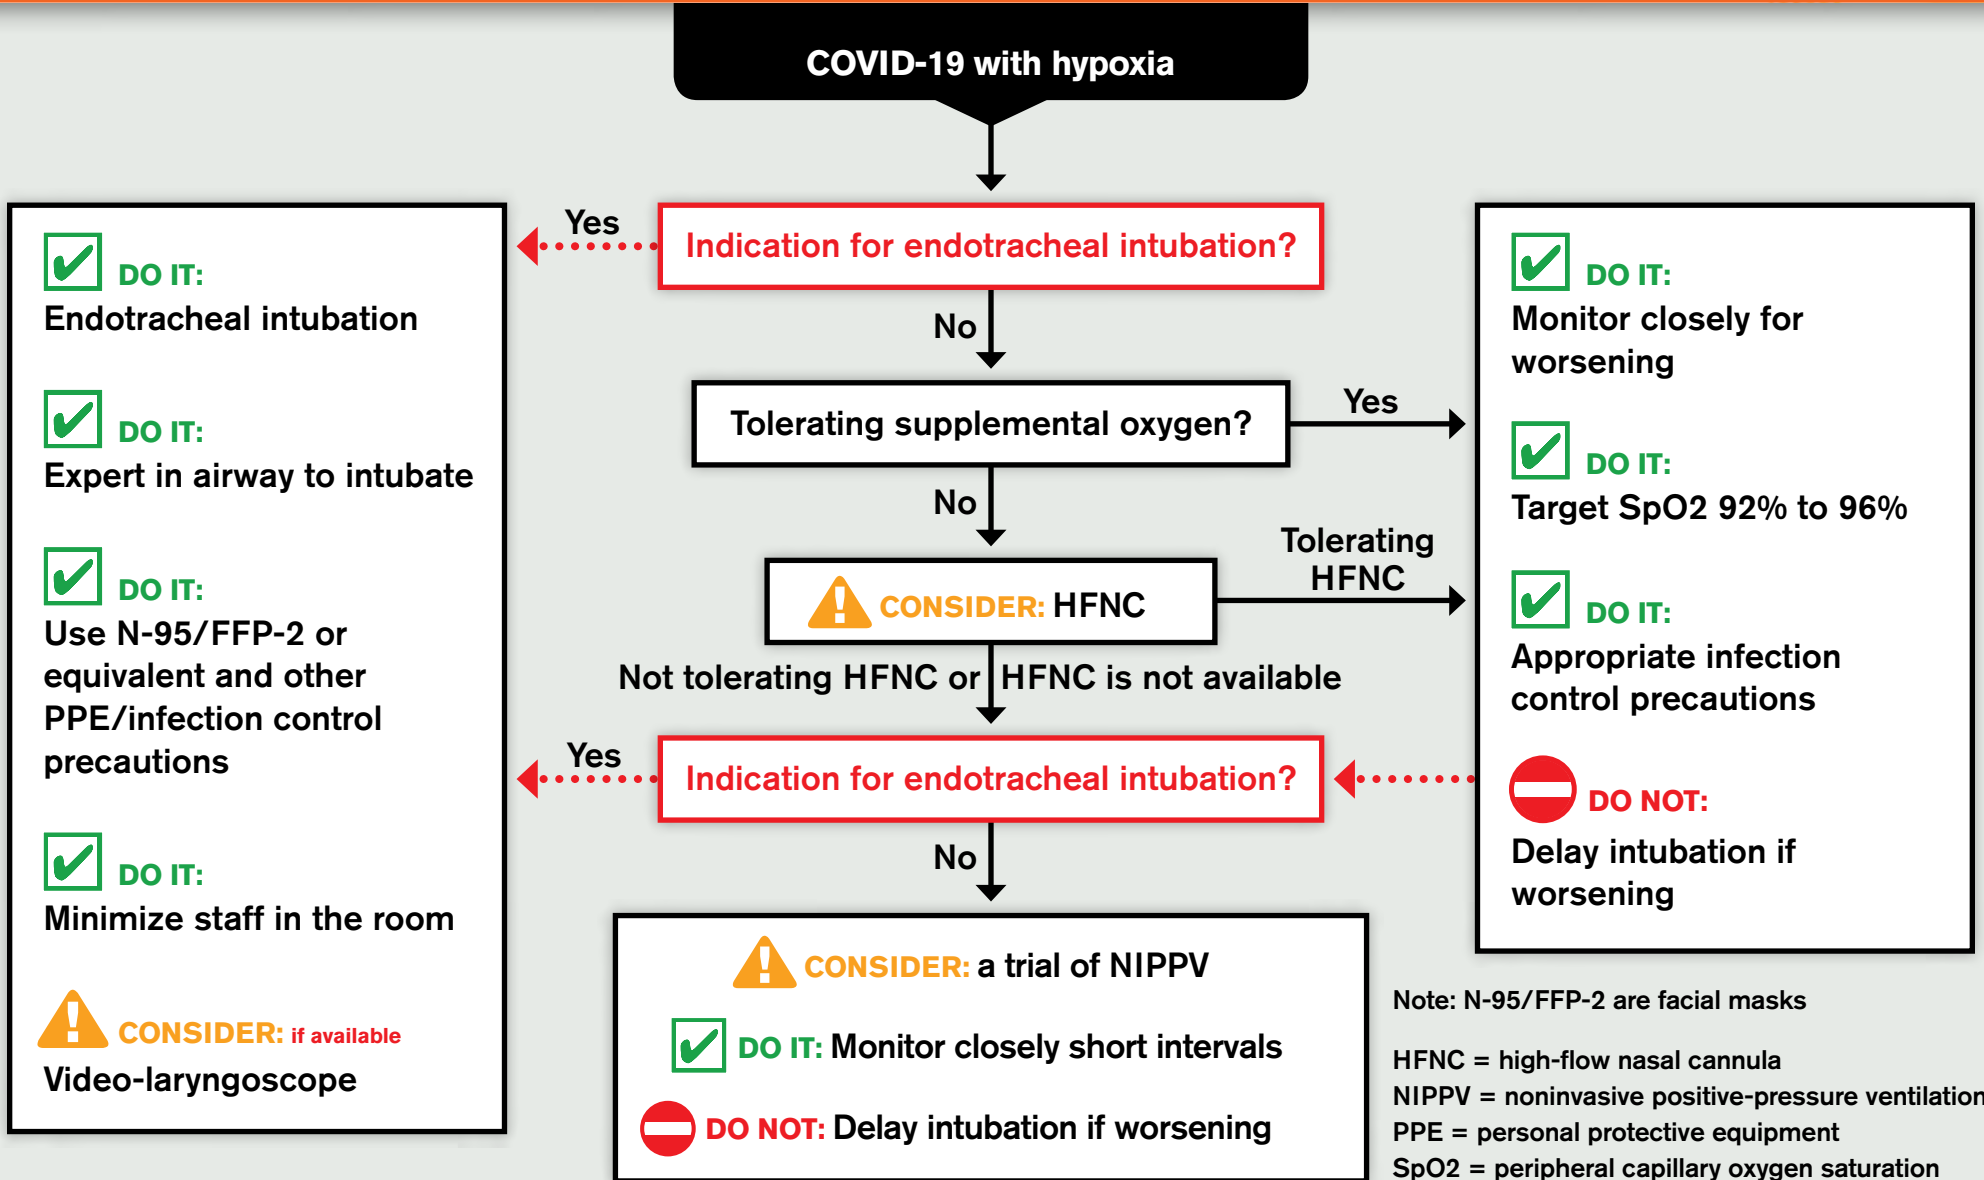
COVID-19 with hypoxia

Indication for endotracheal intubation?

Yes

No

Tolerating supplemental oxygen?

Yes

No

CONSIDER: HFNC

Tolerating HFNC

Not tolerating HFNC or HFNC is not available

Indication for endotracheal intubation?

Yes

No

CONSIDER: a trial of NIPPV

DO IT: Monitor closely short intervals

DO NOT: Delay intubation if worsening

DO IT:
Endotracheal intubation

DO IT:
Expert in airway to intubate

DO IT:
Use N-95/FFP-2 or equivalent and other PPE/infection control precautions

DO IT:
Minimize staff in the room

CONSIDER: if available
Video-laryngoscope

DO IT:
Monitor closely for worsening

DO IT:
Target SpO2 92% to 96%

DO IT:
Appropriate infection control precautions

DO NOT:
Delay intubation if worsening

Note: N-95/FFP-2 are facial masks

HFNC = high-flow nasal cannula
NIPPV = noninvasive positive-pressure ventilation
PPE = personal protective equipment
SpO2 = peripheral capillary oxygen saturation